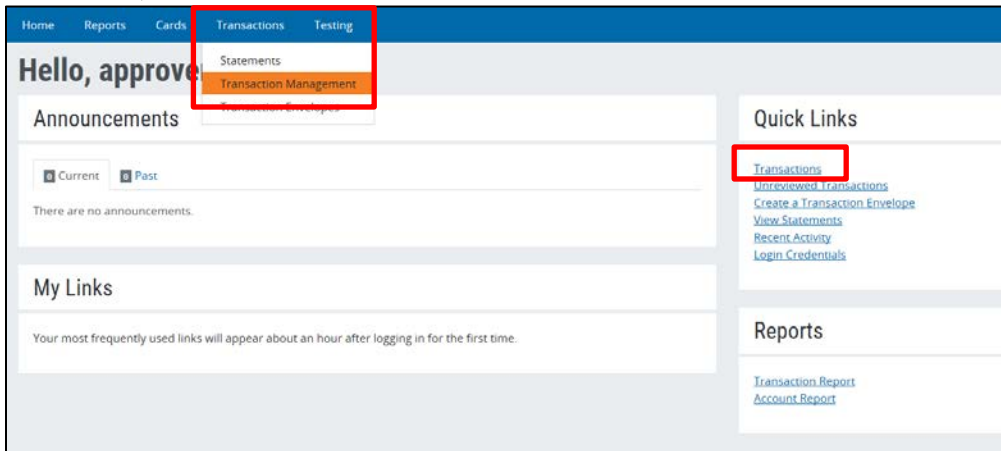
Home Reports Cards Transactions Testing

Statements
Transaction Management
Transaction Envelopes

Hello, approve

Announcements

0 Current 0 Past

There are no announcements.

My Links

Your most frequently used links will appear about an hour after logging in for the first time.

Quick Links

Transactions
Unreviewed Transactions
Create a Transaction Envelope
View Statements
Recent Activity
Login Credentials

Reports

Transaction Report
Account Report